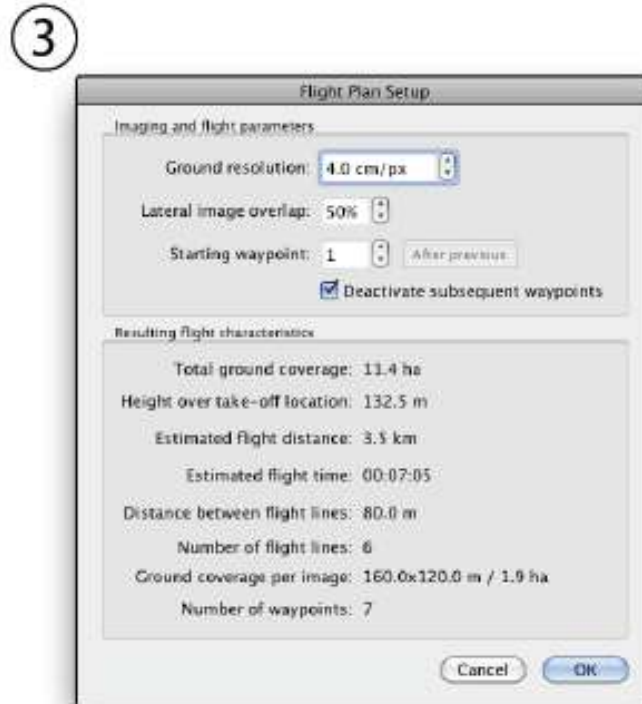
3

Flight Plan Setup

Imaging and flight parameters

Ground resolution: 4.0 cm/px

Lateral image overlap: 50%

Starting waypoint: 1 After previous

Deactivate subsequent waypoints

Resulting flight characteristics

Total ground coverage: 11.4 ha

Height over take-off location: 132.5 m

Estimated flight distance: 3.5 km

Estimated flight time: 00:07:05

Distance between flight lines: 80.0 m

Number of flight lines: 6

Ground coverage per image: 160.0x120.0 m / 1.9 ha

Number of waypoints: 7

Cancel OK